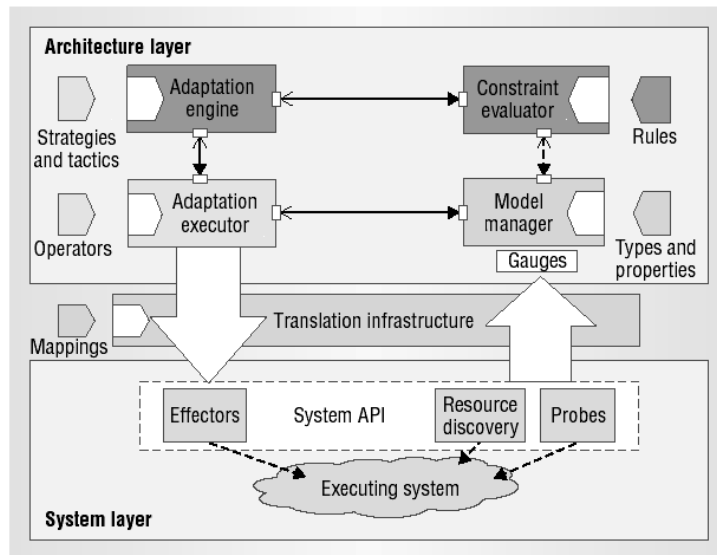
Architecture layer

Adaptation engine

Constraint evaluator

Strategies and tactics

Rules

Adaptation executor

Model manager

Operators

Types and properties

Gauges

Translation infrastructure

Mappings

Effectors

System API

Resource discovery

Probes

Executing system

System layer